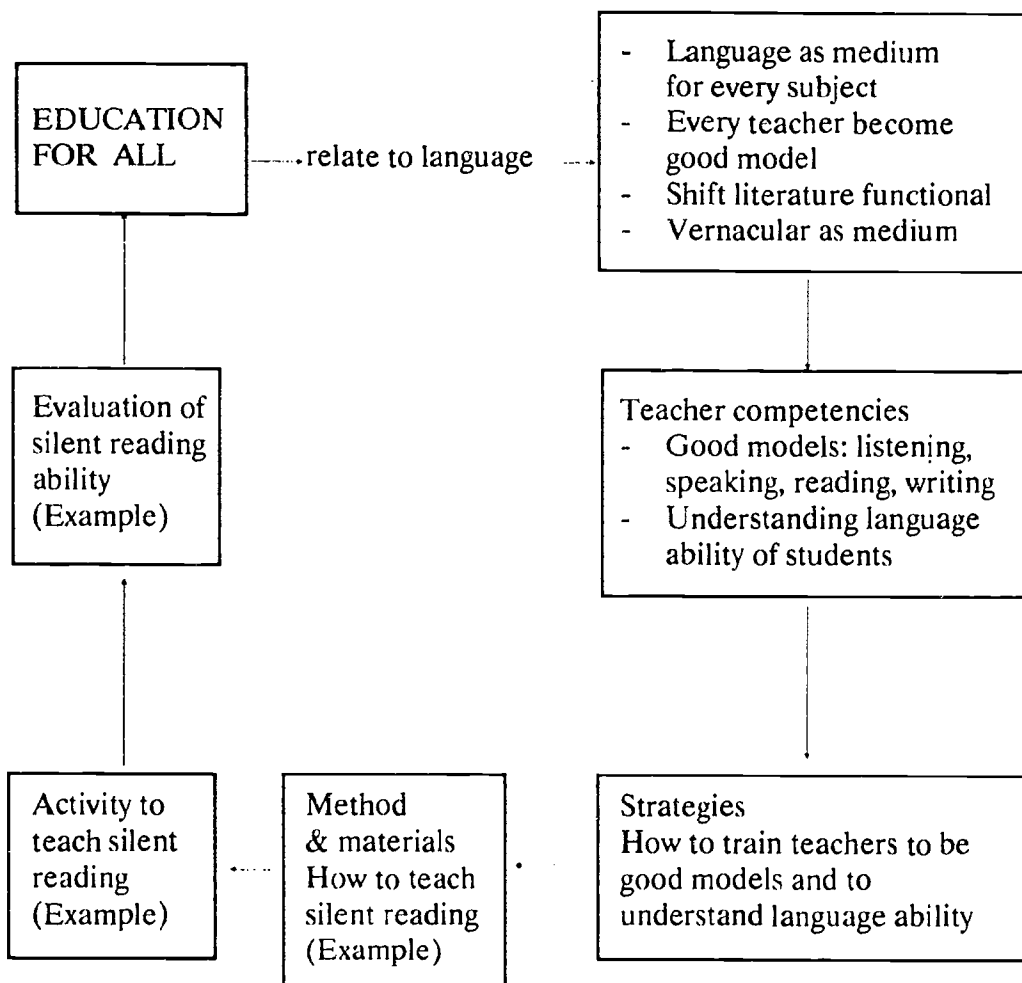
EDUCATION FOR ALL

relate to language

- Language as medium for every subject
- Every teacher become good model
- Shift literature functional
- Vernacular as medium

Teacher competencies
- Good models: listening, speaking, reading, writing
- Understanding language ability of students

Strategies
How to train teachers to be good models and to understand language ability

Method & materials
How to teach silent reading
(Example)

Activity to teach silent reading
(Example)

Evaluation of silent reading ability
(Example)